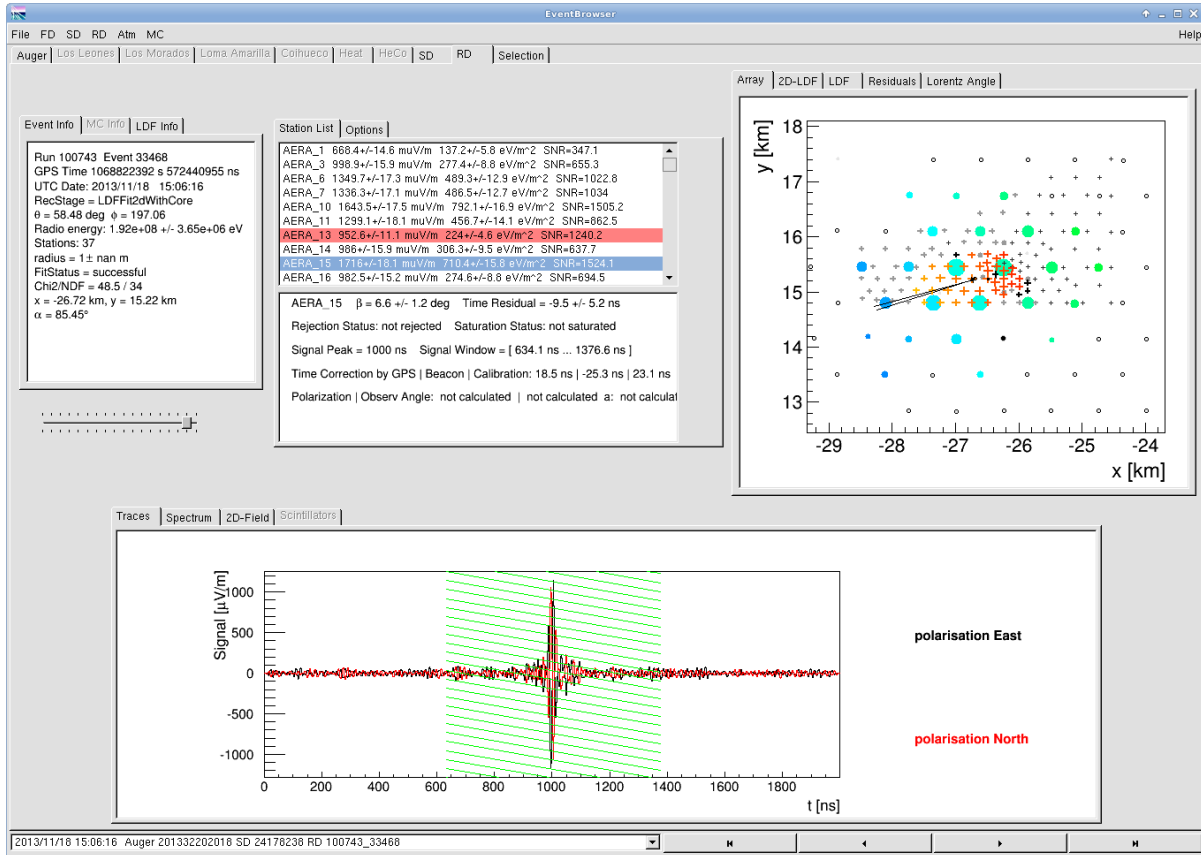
EventBrowser

File FD SD RD Atm MC Help

Auger Los Leones Los Morados Loma Amarilla Coihueco Heat HeCo SD RD Selection

Event Info MC Info LDF Info

Run 100743 Event 33468
GPS Time 1068822392 s 572440955 ns
UTC Date: 2013/11/18 15:06:16
RecStage = LDFFit2dWithCore
θ = 58.48 deg ϕ = 197.06
Radio energy: 1.92e+08 +/- 3.65e+06 eV
Stations: 37
radius = 1± nan m
FitStatus = successful
Chi2/NDF = 48.5 / 34
x = -26.72 km, y = 15.22 km
α = 85.45°

Station List Options

AERA_1 668.4+/-14.6 muV/m 137.2+/-5.8 eV/m^2 SNR=347.1
AERA_3 998.9+/-15.9 muV/m 277.4+/-8.8 eV/m^2 SNR=655.3
AERA_6 1349.7+/-17.3 muV/m 489.3+/-12.9 eV/m^2 SNR=1022.8
AERA_7 1336.3+/-17.1 muV/m 486.5+/-12.7 eV/m^2 SNR=1034
AERA_10 1643.5+/-17.5 muV/m 792.1+/-16.9 eV/m^2 SNR=1505.2
AERA_11 1299.1+/-18.1 muV/m 456.7+/-14.1 eV/m^2 SNR=862.5
AERA_13 952.6+/-11.1 muV/m 224+/-4.6 eV/m^2 SNR=1240.2
AERA_14 986+/-15.9 muV/m 306.3+/-9.5 eV/m^2 SNR=637.7
AERA_15 1716+/-18.1 muV/m 710.4+/-15.8 eV/m^2 SNR=1524.1
AERA_16 982.5+/-15.2 muV/m 274.6+/-8.8 eV/m^2 SNR=694.5

AERA_15 β = 6.6 +/- 1.2 deg Time Residual = -9.5 +/- 5.2 ns

Rejection Status: not rejected Saturation Status: not saturated

Signal Peak = 1000 ns Signal Window = [ 634.1 ns ... 1376.6 ns ]

Time Correction by GPS | Beacon | Calibration: 18.5 ns | -25.3 ns | 23.1 ns

Polarization | Observ Angle: not calculated | not calculated a: not calculat

Array 2D-LDF LDF Residuals Lorentz Angle

y [km]
18
17
16
15
14
13
-29 -28 -27 -26 -25 -24
x [km]

Traces Spectrum 2D-Field Scintillators

Signal [μV/m]
1000
500
0
-500
-1000
0 200 400 600 800 1000 1200 1400 1600 1800
t [ns]

polarisation East

polarisation North

2013/11/18 15:06:16 Auger 201332202018 SD 24178238 RD 100743_33468